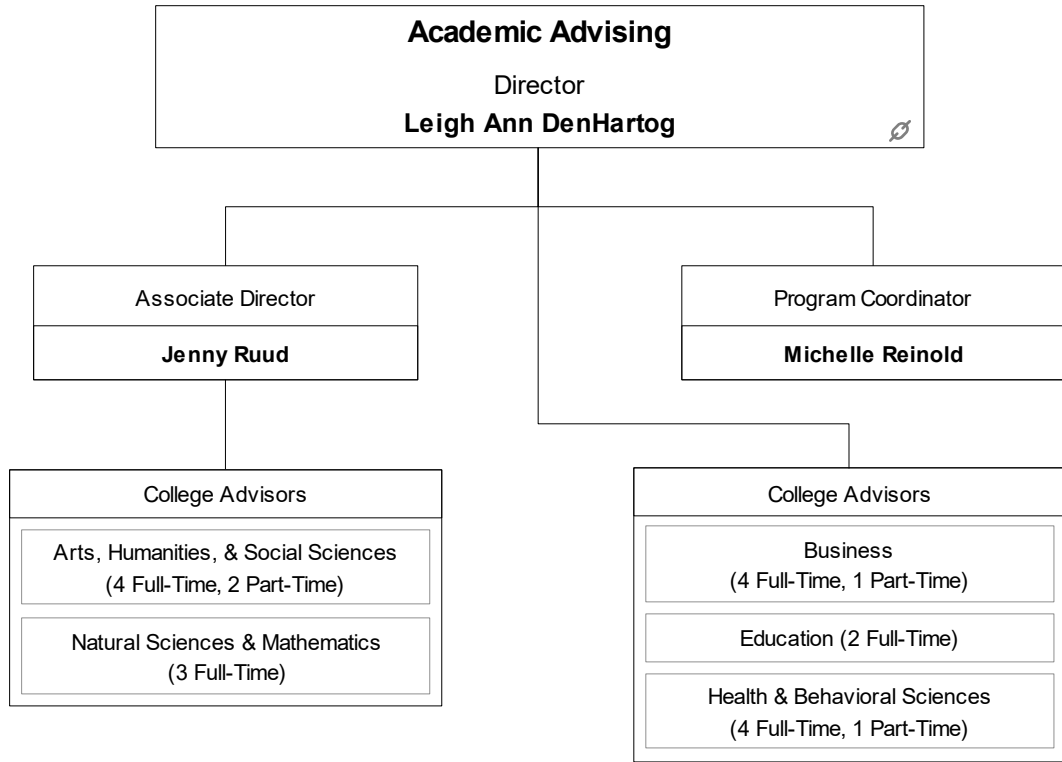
Academic Advising
Director
Leigh Ann DenHartog

Associate Director
Jenny Ruud

Program Coordinator
Michelle Reinold

College Advisors
Arts, Humanities, & Social Sciences (4 Full-Time, 2 Part-Time)
Natural Sciences & Mathematics (3 Full-Time)

College Advisors
Business (4 Full-Time, 1 Part-Time)
Education (2 Full-Time)
Health & Behavioral Sciences (4 Full-Time, 1 Part-Time)